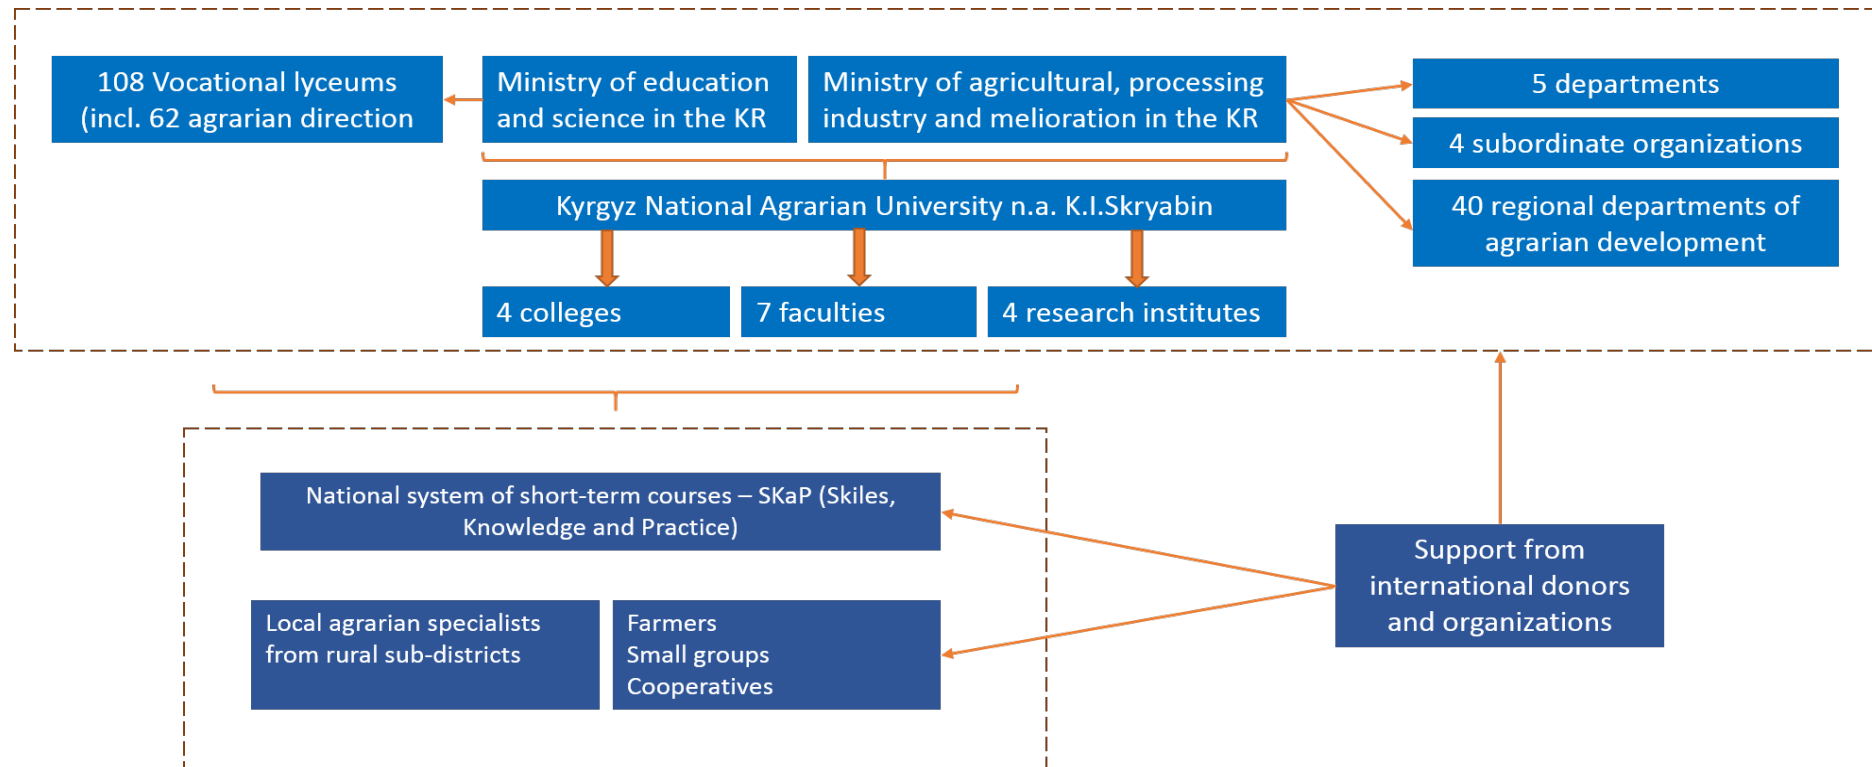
108 Vocational lyceums (incl. 62 agrarian direction

Ministry of education and science in the KR

Ministry of agricultural, processing industry and melioration in the KR

5 departments

4 subordinate organizations

40 regional departments of agrarian development

Kyrgyz National Agrarian University n.a. K.I.Skryabin

4 colleges

7 faculties

4 research institutes

National system of short-term courses – SKaP (Skiles, Knowledge and Practice)

Local agrarian specialists from rural sub-districts

Farmers
Small groups
Cooperatives

Support from international donors and organizations